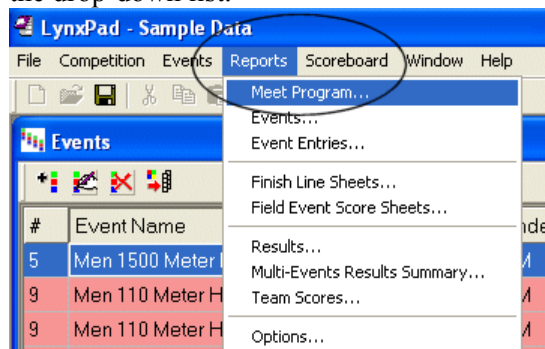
the drop-down list.

LynxPad - Sample Data

File Competition Events Reports Scoreboard Window Help

Events

Meet Program...
Events...
Event Entries...
Finish Line Sheets...
Field Event Score Sheets...
Results...
Multi-Events Results Summary...
Team Scores...
Options...

| # | Event Name | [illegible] |
|---|---|---|
| 5 | Men 1500 Meter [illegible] | M |
| 9 | Men 110 Meter H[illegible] | M |
| 9 | Men 110 Meter H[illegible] | M |